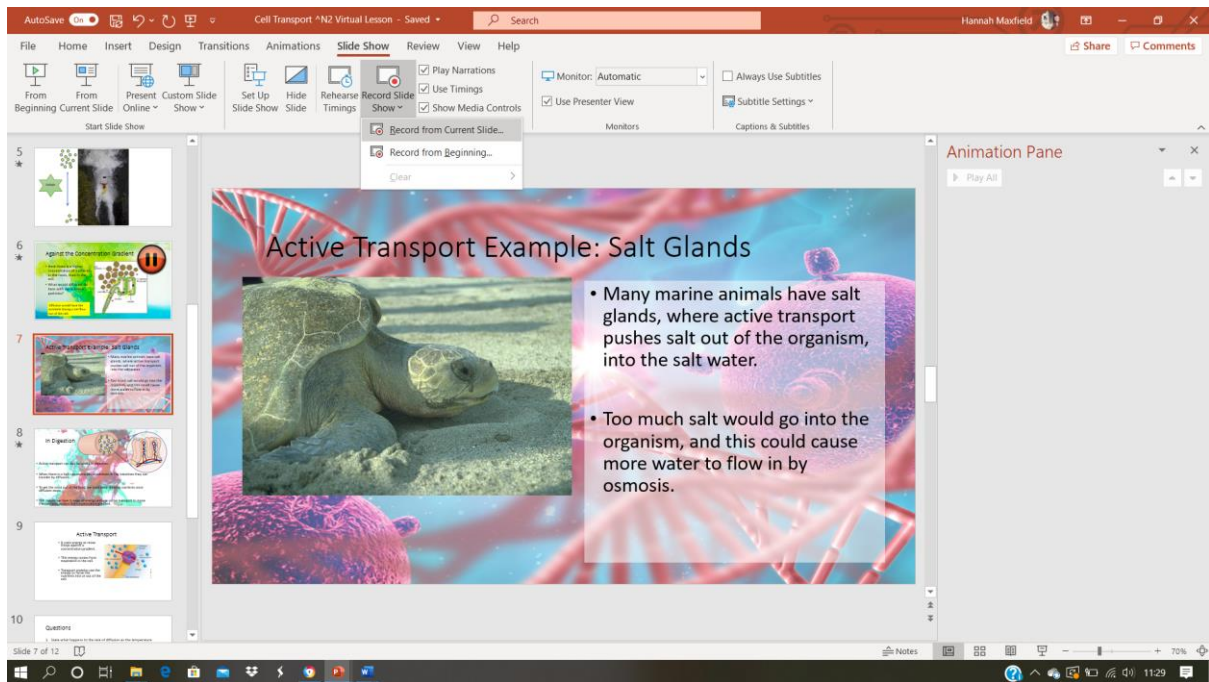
AutoSave On Cell Transport ^N2 Virtual Lesson - Saved Search Hannah Maxfield

File Home Insert Design Transitions Animations Slide Show Review View Help Share Comments

From Beginning From Current Slide Present Online Custom Slide Show Start Slide Show

Set Up Slide Show Hide Slide Rehearse Timings Record Slide Show Play Narrations Use Timings Show Media Controls

Monitor: Automatic Use Presenter View Monitors

Always Use Subtitles Subtitle Settings Captions & Subtitles

Record from Current Slide...
Record from Beginning...
Clear

5

6 Against the Concentration Gradient

7 Active Transport Example: Salt Glands

8 In Digestion

9 Active Transport

10 Questions

Active Transport Example: Salt Glands

• Many marine animals have salt glands, where active transport pushes salt out of the organism, into the salt water.

• Too much salt would go into the organism, and this could cause more water to flow in by osmosis.

Animation Pane
Play All

Slide 7 of 12 Notes 70%

11:29